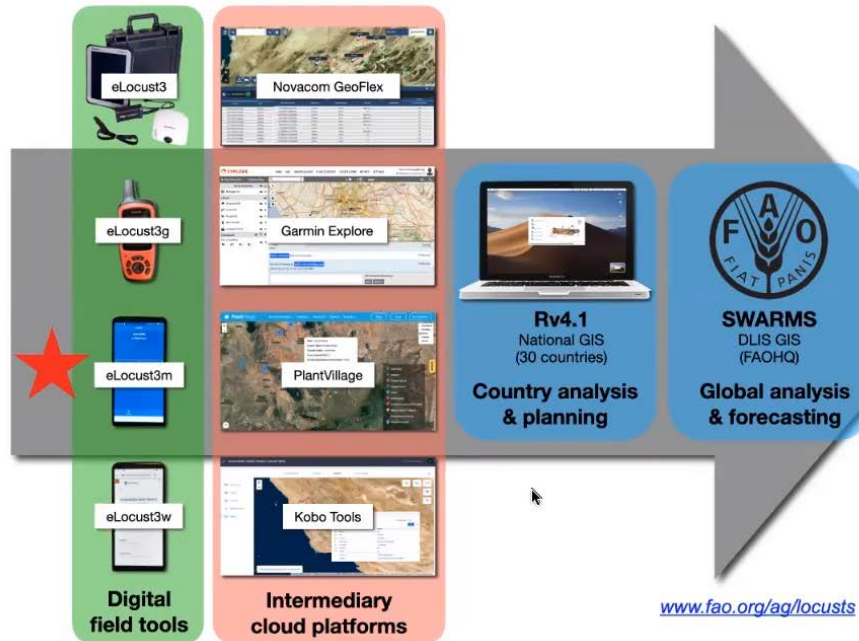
eLocust3

Novacom GeoFlex

eLocust3g

Garmin Explore

eLocust3m

PlantVillage

eLocust3w

Kobo Tools

Digital field tools

Intermediary cloud platforms

Rv4.1
National GIS
(30 countries)

Country analysis & planning

FAO
FIAT PANIS

SWARMS
DLIS GIS
(FAOHQ)

Global analysis & forecasting

www.fao.org/ag/locusts